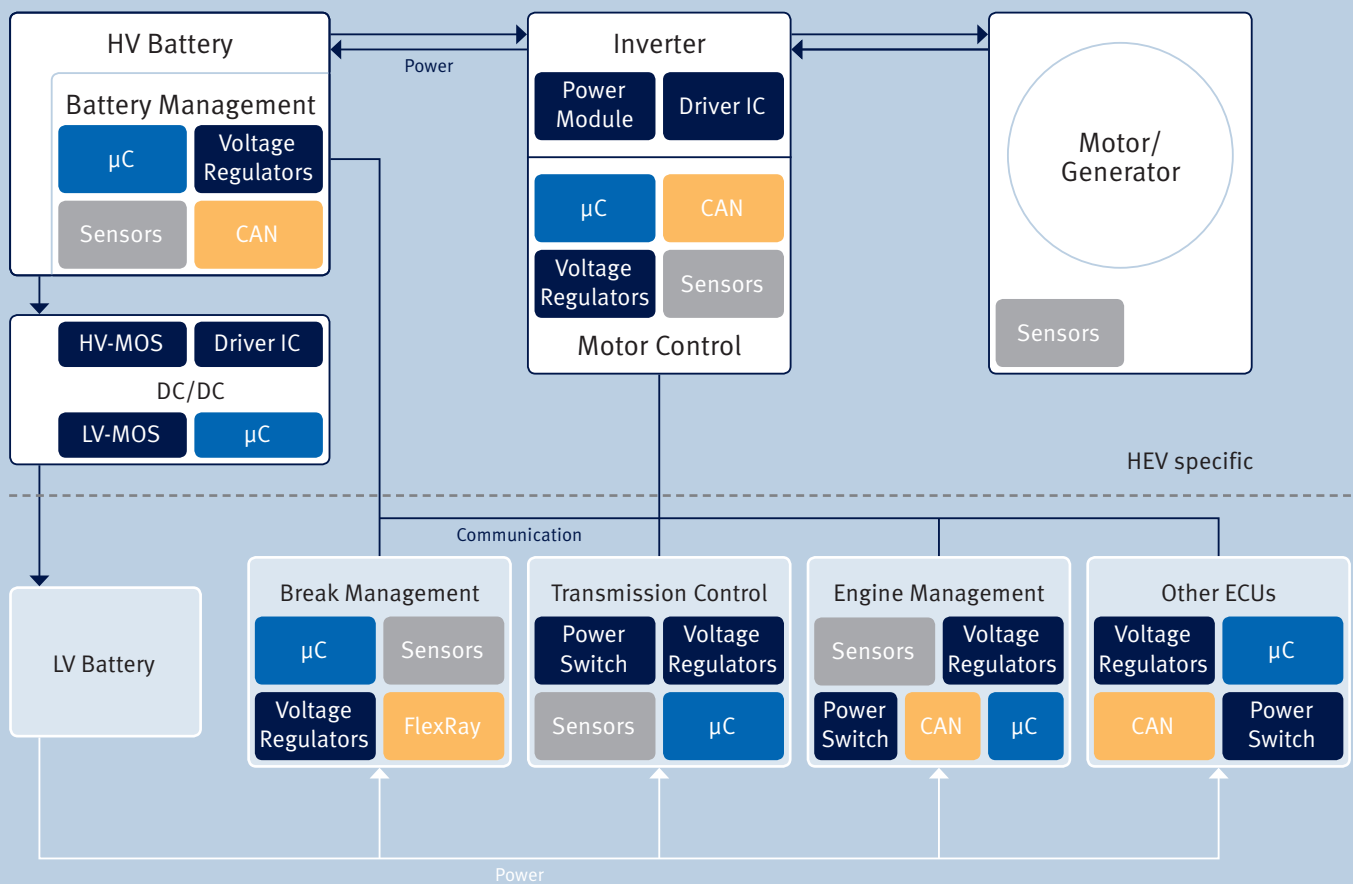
HV Battery

Battery Management

μC

Voltage Regulators

Sensors

CAN

Power

Inverter

Power Module

Driver IC

μC

CAN

Voltage Regulators

Sensors

Motor Control

Motor/ Generator

Sensors

HV-MOS

Driver IC

DC/DC

LV-MOS

μC

HEV specific

Communication

LV Battery

Break Management

μC

Sensors

Voltage Regulators

FlexRay

Transmission Control

Power Switch

Voltage Regulators

Sensors

μC

Engine Management

Sensors

Voltage Regulators

Power Switch

CAN

μC

Other ECUs

Voltage Regulators

μC

CAN

Power Switch

Power